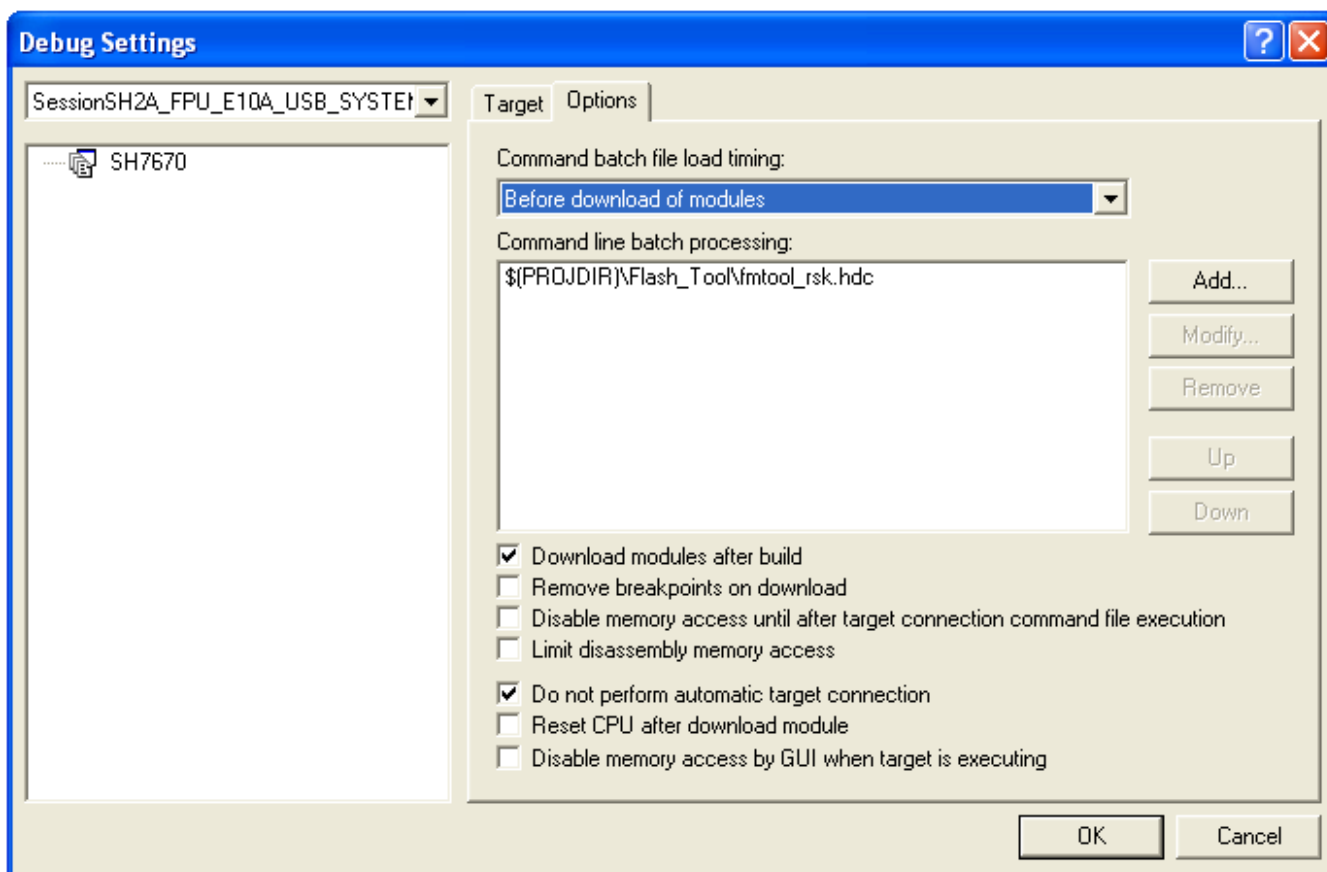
Debug Settings

SessionSH2A_FPU_E10A_USB_SYSTEI

SH7670

Target Options

Command batch file load timing:

Before download of modules

Command line batch processing:

$(PROJDIR)\Flash_Tool\fmtool_rsk.hdc

Add...

Modify...

Remove

Up

Down

Download modules after build

Remove breakpoints on download

Disable memory access until after target connection command file execution

Limit disassembly memory access

Do not perform automatic target connection

Reset CPU after download module

Disable memory access by GUI when target is executing

OK

Cancel